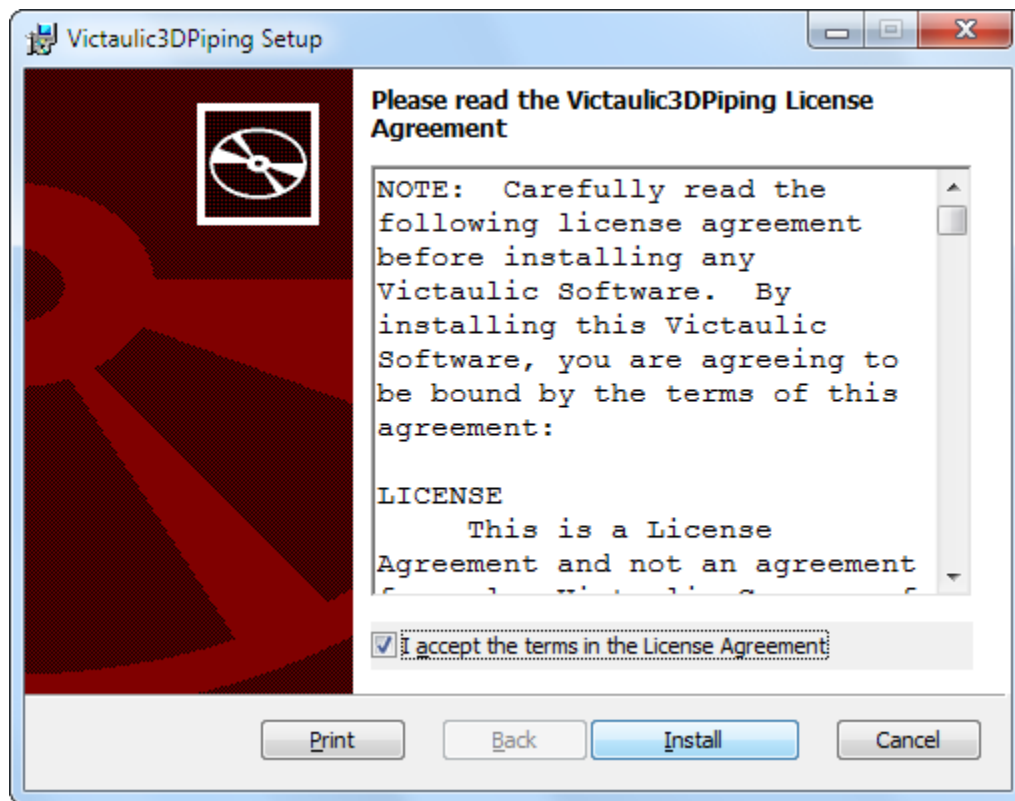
Victaulic3DPiping Setup

Please read the Victaulic3DPiping License Agreement

NOTE: Carefully read the following license agreement before installing any Victaulic Software. By installing this Victaulic Software, you are agreeing to be bound by the terms of this agreement:

LICENSE
This is a License Agreement and not an agreement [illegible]

I accept the terms in the License Agreement

Print
Back
Install
Cancel